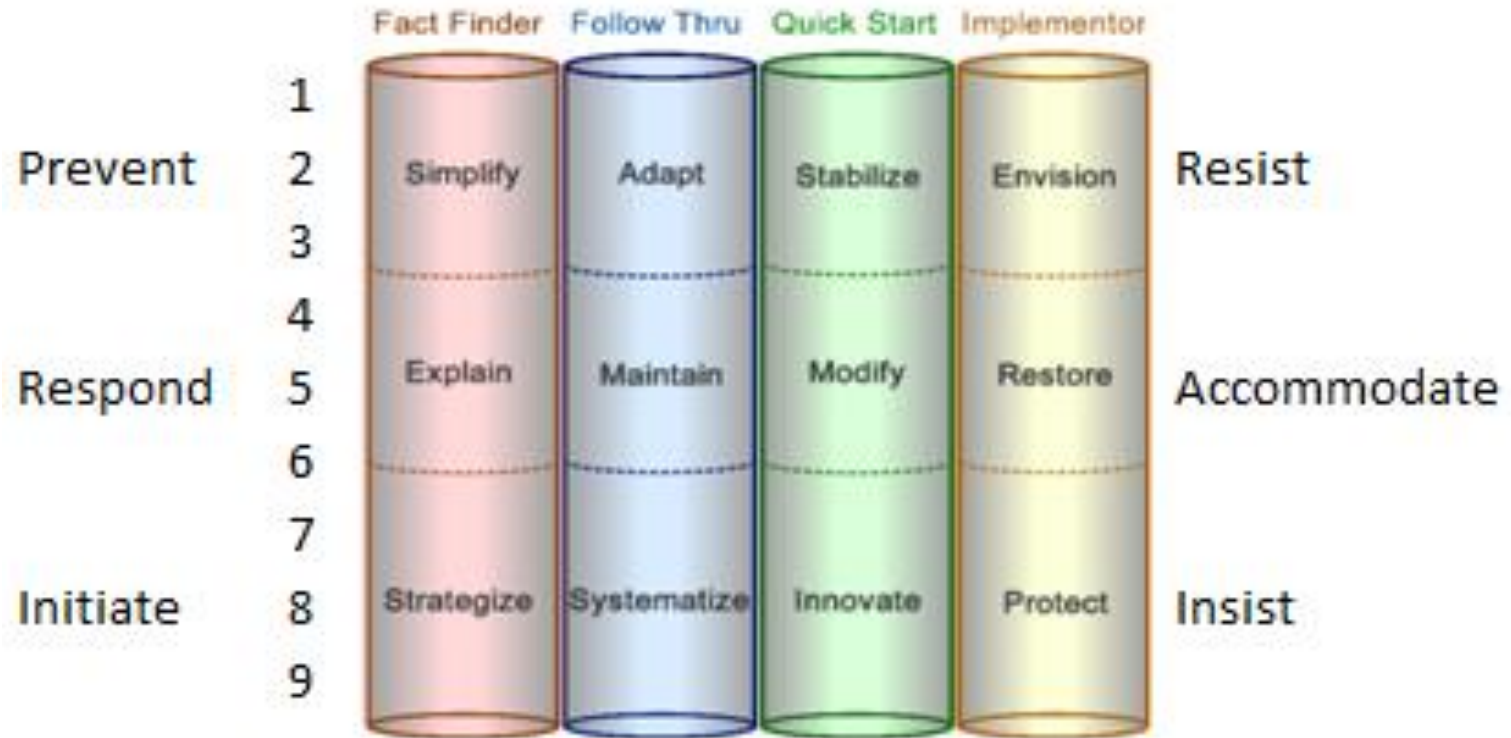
| | | Fact Finder | Follow Thru | Quick Start | Implementor | |
|---|---|---|---|---|---|---|
| | 1 | | | | | |
| Prevent | 2 | Simplify | Adapt | Stabilize | Envision | Resist |
| | 3 | | | | | |
| | 4 | | | | | |
| Respond | 5 | Explain | Maintain | Modify | Restore | Accommodate |
| | 6 | | | | | |
| | 7 | | | | | |
| Initiate | 8 | Strategize | Systematize | Innovate | Protect | Insist |
| | 9 | | | | | |